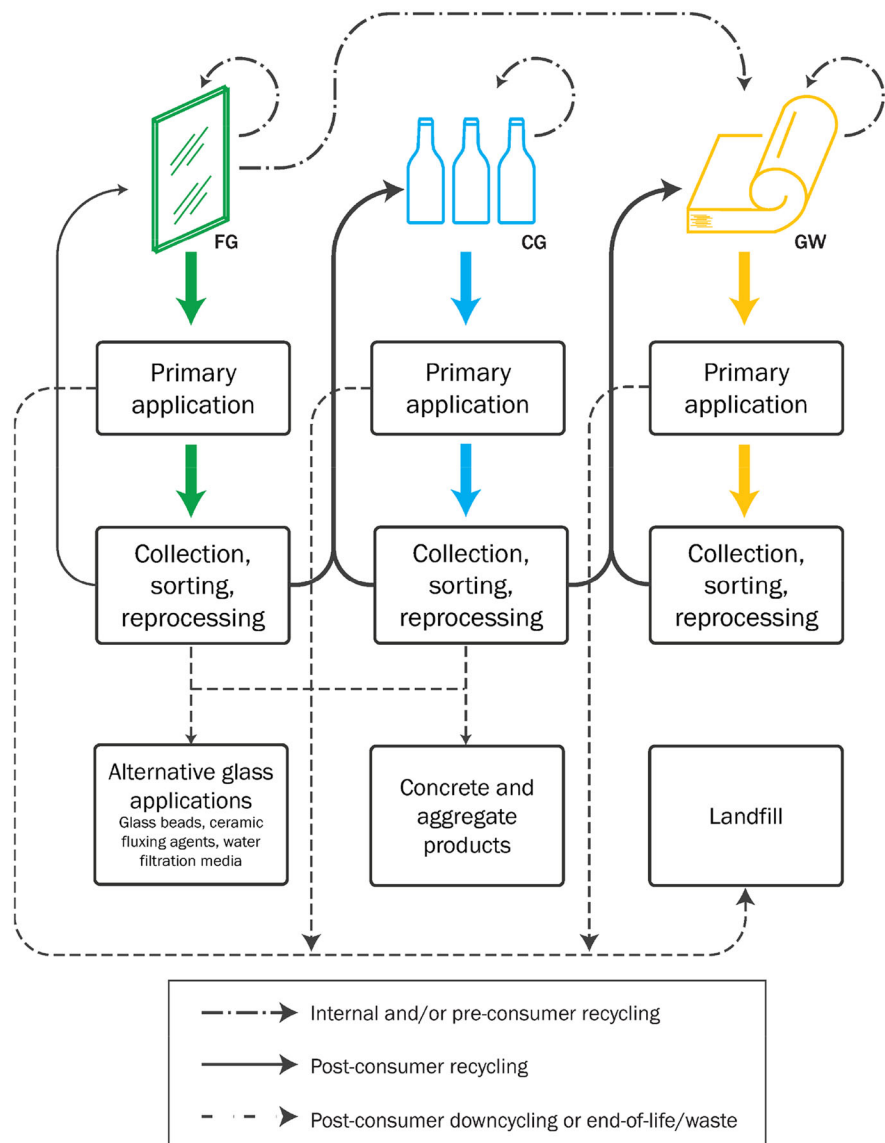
FG

CG

GW

Primary application

Primary application

Primary application

Collection, sorting, reprocessing

Collection, sorting, reprocessing

Collection, sorting, reprocessing

Alternative glass applications
Glass beads, ceramic fluxing agents, water filtration media

Concrete and aggregate products

Landfill

Internal and/or pre-consumer recycling

Post-consumer recycling

Post-consumer downcycling or end-of-life/waste